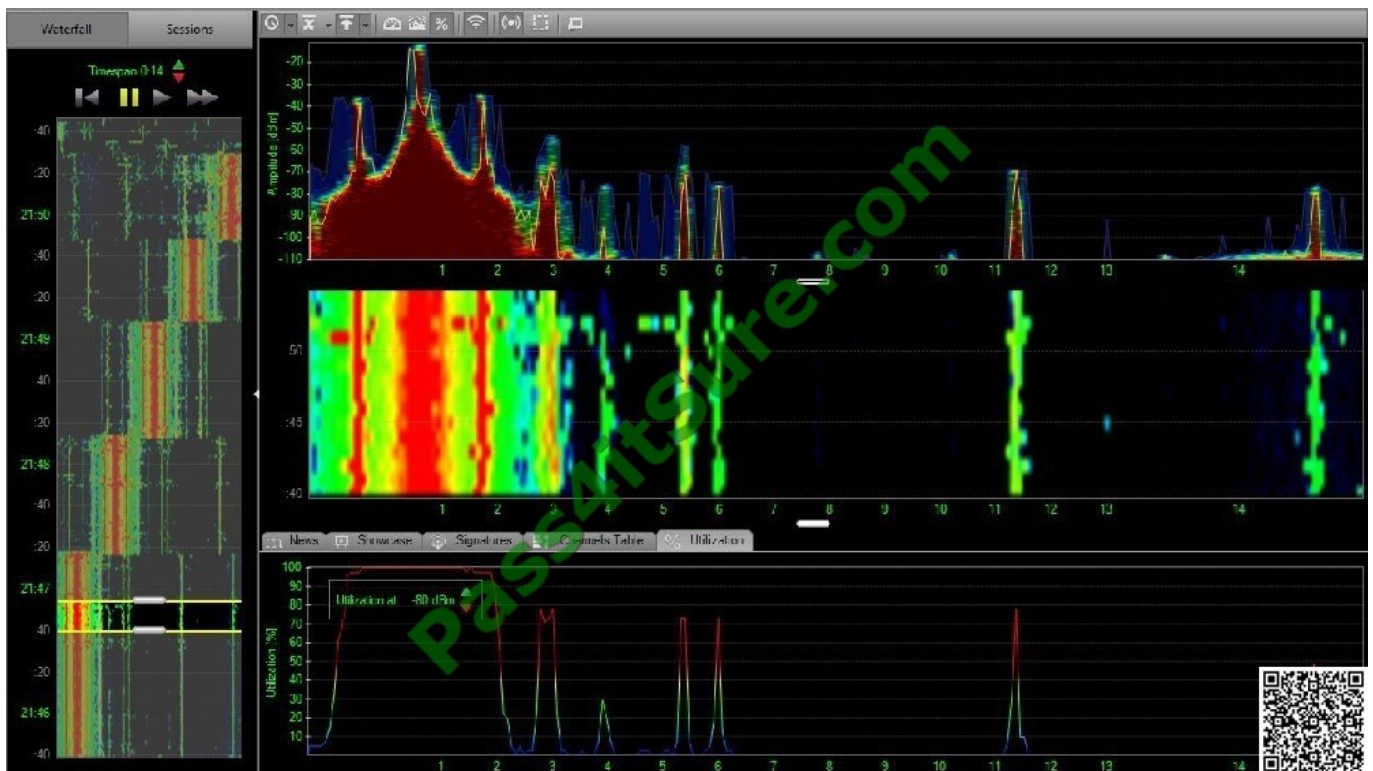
Waterfall
Sessions
Timespan 0:14

:40
:20
21:50
:40
:20
21:49
:40
:20
21:48
:40
:20
21:47
:40
:20
21:46
:40

Amplitude (dBm)
-20
-30
-40
-50
-60
-70
-80
-90
-100
-110
1 2 3 4 5 6 7 8 9 10 11 12 13 14

:50
:45
:40
1 2 3 4 5 6 7 8 9 10 11 12 13 14

News
Showcase
Signatures
Channels Table
Utilization

Utilization at -80 dBm
Utilization (%)
100
90
80
70
60
50
40
30
20
10
1 2 3 4 5 6 7 8 9 10 11 12 13 14

Pass4itSure.com